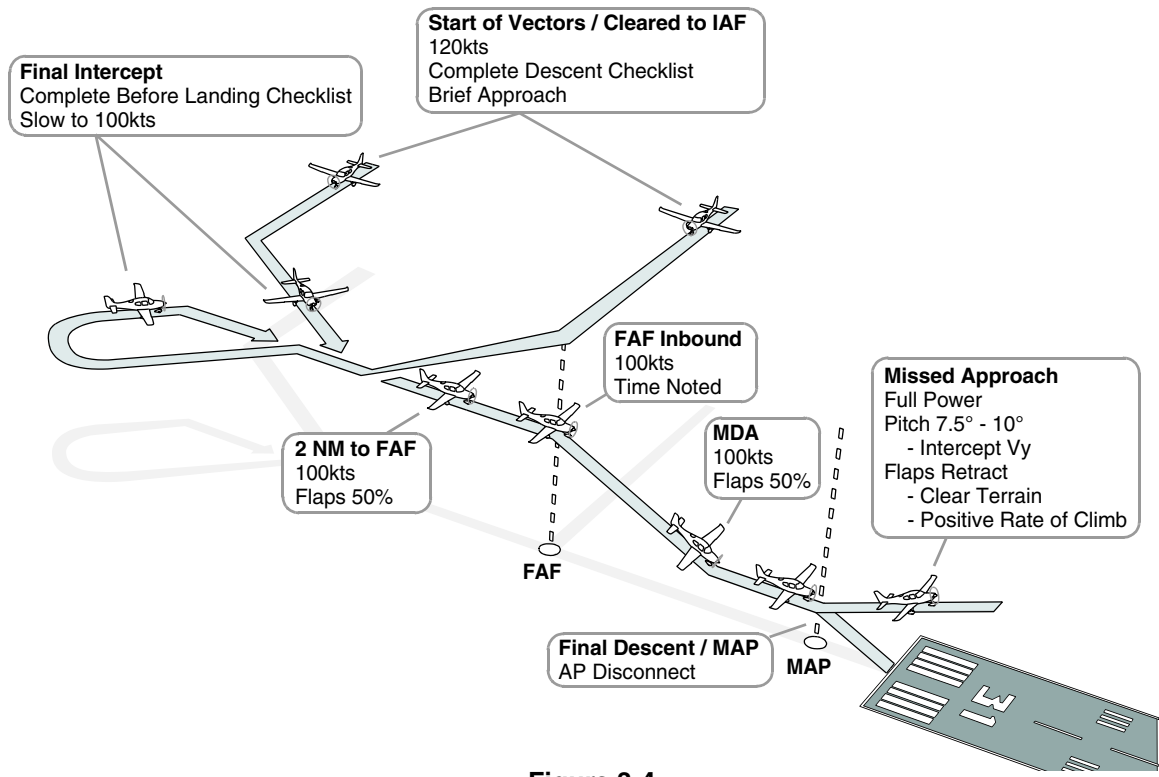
Start of Vectors / Cleared to IAF
120kts
Complete Descent Checklist
Brief Approach

Final Intercept
Complete Before Landing Checklist
Slow to 100kts

FAF Inbound
100kts
Time Noted

Missed Approach
Full Power
Pitch 7.5° - 10°
- Intercept Vy
Flaps Retract
- Clear Terrain
- Positive Rate of Climb

2 NM to FAF
100kts
Flaps 50%

MDA
100kts
Flaps 50%

FAF

Final Descent / MAP
AP Disconnect

MAP

Figure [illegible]